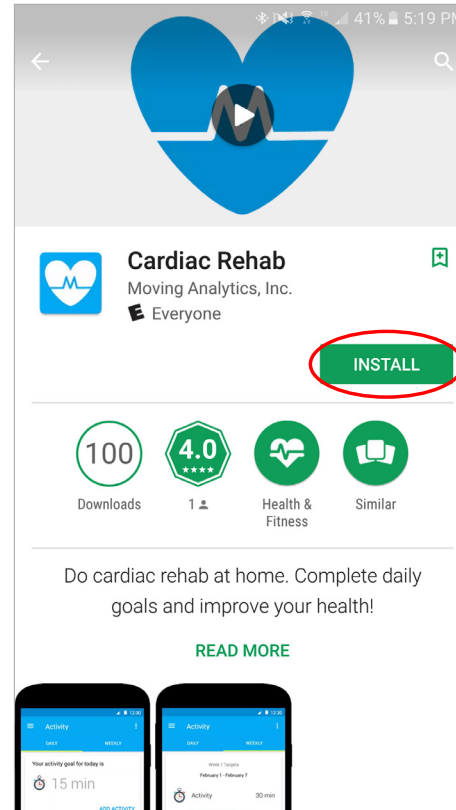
41% 5:19 PM

Cardiac Rehab
Moving Analytics, Inc.
Everyone

INSTALL

100
Downloads

4.0
1

Health & Fitness

Similar

Do cardiac rehab at home. Complete daily goals and improve your health!

READ MORE

Activity
DAILY
WEEKLY
Your activity goal for today is
15 min
ADD ACTIVITY

Activity
DAILY
WEEKLY
Week 1 Targets
February 1 - February 7
Activity
30 min